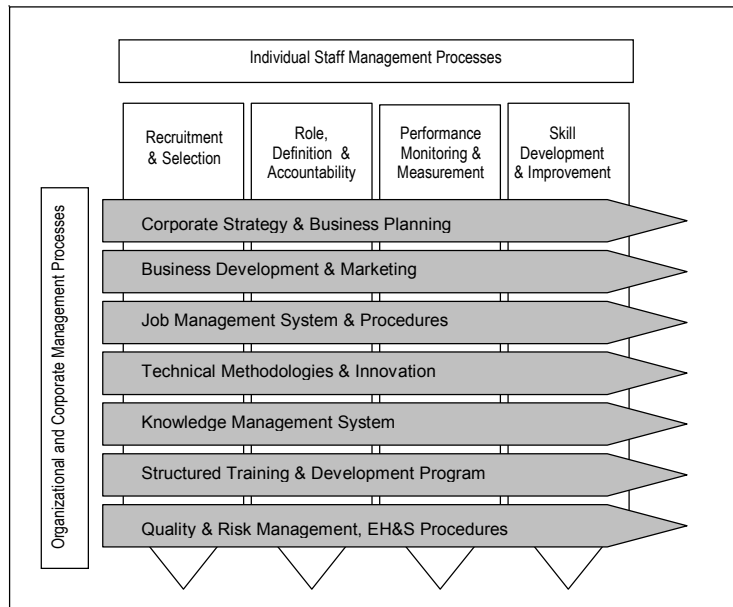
Individual Staff Management Processes

Recruitment & Selection

Role, Definition & Accountability

Performance Monitoring & Measurement

Skill Development & Improvement

Organizational and Corporate Management Processes

Corporate Strategy & Business Planning

Business Development & Marketing

Job Management System & Procedures

Technical Methodologies & Innovation

Knowledge Management System

Structured Training & Development Program

Quality & Risk Management, EH&S Procedures